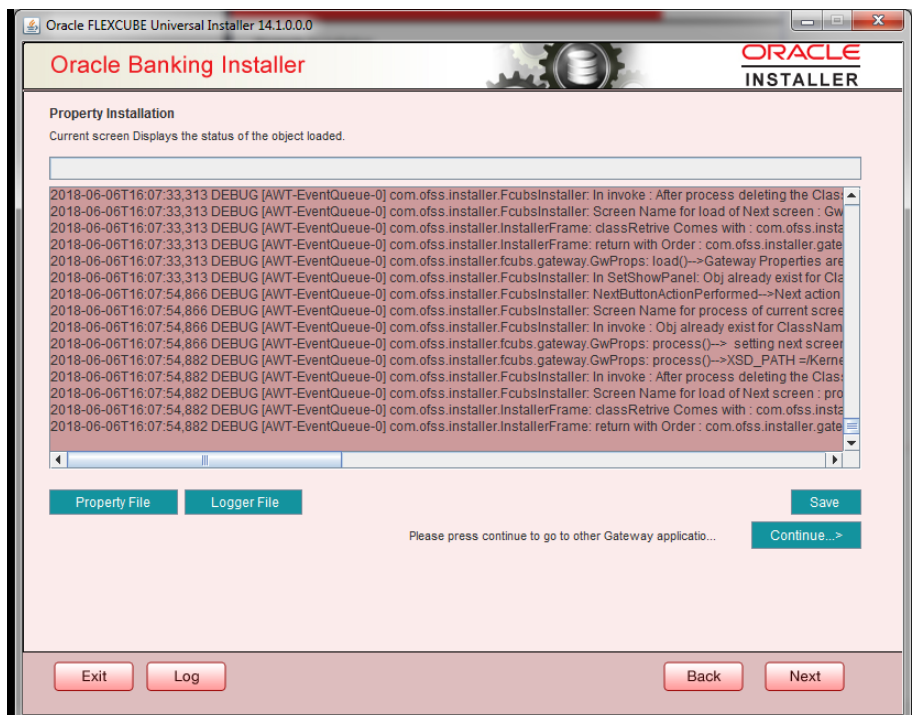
Oracle FLEXCUBE Universal Installer 14.1.0.0.0

Oracle Banking Installer

ORACLE
INSTALLER

Property Installation
Current screen Displays the status of the object loaded.

2018-06-06T16:07:33,313 DEBUG [AWT-EventQueue-0] com.ofss.installer.FcubsInstaller: In invoke : After process deleting the Clas
2018-06-06T16:07:33,313 DEBUG [AWT-EventQueue-0] com.ofss.installer.FcubsInstaller: Screen Name for load of Next screen : Gw
2018-06-06T16:07:33,313 DEBUG [AWT-EventQueue-0] com.ofss.installer.InstallerFrame: classRetrive Comes with : com.ofss.insta
2018-06-06T16:07:33,313 DEBUG [AWT-EventQueue-0] com.ofss.installer.InstallerFrame: return with Order : com.ofss.installer.gate
2018-06-06T16:07:33,313 DEBUG [AWT-EventQueue-0] com.ofss.installer.fcubs.gateway.GwProps: load()-->Gateway Properties are
2018-06-06T16:07:33,313 DEBUG [AWT-EventQueue-0] com.ofss.installer.FcubsInstaller: In SetShowPanel: Obj already exist for Cla
2018-06-06T16:07:54,866 DEBUG [AWT-EventQueue-0] com.ofss.installer.FcubsInstaller: NextButtonActionPerformed-->Next action
2018-06-06T16:07:54,866 DEBUG [AWT-EventQueue-0] com.ofss.installer.FcubsInstaller: Screen Name for process of current scree
2018-06-06T16:07:54,866 DEBUG [AWT-EventQueue-0] com.ofss.installer.FcubsInstaller: In invoke : Obj already exist for ClassNam
2018-06-06T16:07:54,866 DEBUG [AWT-EventQueue-0] com.ofss.installer.fcubs.gateway.GwProps: process()--> setting next screen
2018-06-06T16:07:54,882 DEBUG [AWT-EventQueue-0] com.ofss.installer.fcubs.gateway.GwProps: process()-->XSD_PATH =/Kerne
2018-06-06T16:07:54,882 DEBUG [AWT-EventQueue-0] com.ofss.installer.FcubsInstaller: In invoke : After process deleting the Clas
2018-06-06T16:07:54,882 DEBUG [AWT-EventQueue-0] com.ofss.installer.FcubsInstaller: Screen Name for load of Next screen : pro
2018-06-06T16:07:54,882 DEBUG [AWT-EventQueue-0] com.ofss.installer.InstallerFrame: classRetrive Comes with : com.ofss.insta
2018-06-06T16:07:54,882 DEBUG [AWT-EventQueue-0] com.ofss.installer.InstallerFrame: return with Order : com.ofss.installer.gate

Property File Logger File Save

Please press continue to go to other Gateway applicatio... Continue...>

Exit Log Back Next